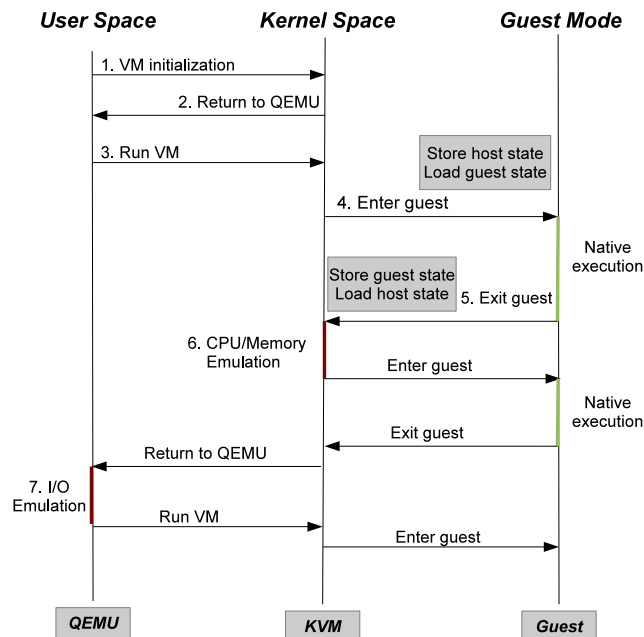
User Space

Kernel Space

Guest Mode

1. VM initialization

2. Return to QEMU

3. Run VM

Store host state
Load guest state

4. Enter guest

Native execution

Store guest state
Load host state

5. Exit guest

6. CPU/Memory Emulation

Enter guest

Native execution

Exit guest

Return to QEMU

7. I/O Emulation

Run VM

Enter guest

QEMU

KVM

Guest